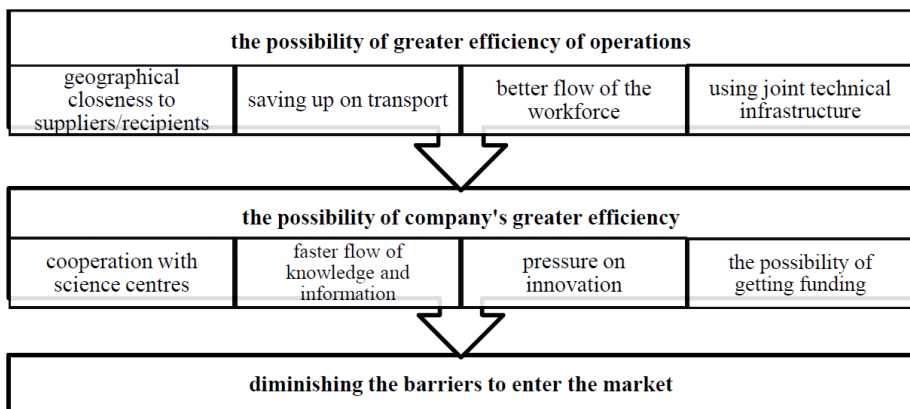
the possibility of greater efficiency of operations

geographical closeness to suppliers/recipients

saving up on transport

better flow of the workforce

using joint technical infrastructure

the possibility of company's greater efficiency

cooperation with science centres

faster flow of knowledge and information

pressure on innovation

the possibility of getting funding

diminishing the barriers to enter the market